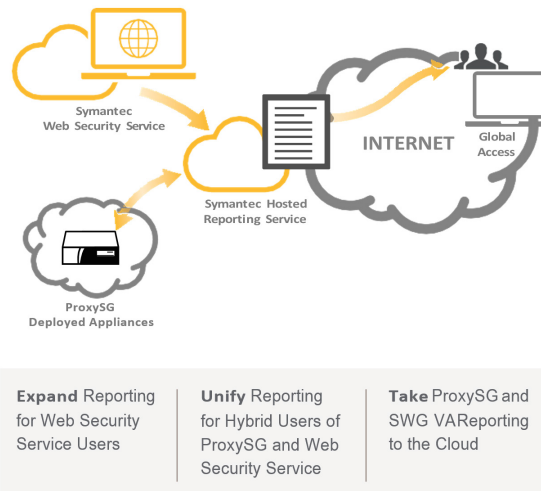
Symantec Web Security Service

Symantec Hosted Reporting Service

INTERNET

Global Access

ProxySG Deployed Appliances

Expand Reporting for Web Security Service Users

Unify Reporting for Hybrid Users of ProxySG and Web Security Service

Take ProxySG and SWG VAReporting to the Cloud